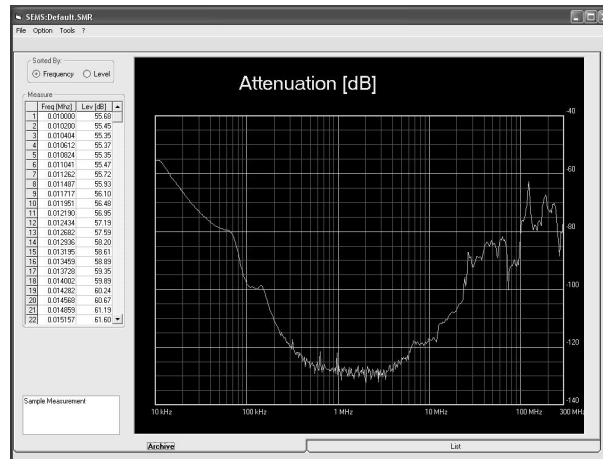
SEMS:Default.SMR

File Option Tools ?

Sorted By:
Frequency Level

Measure

| | Freq [Mhz] | Lev [dB] |
|---|---|---|
| 1 | 0.010000 | 55.68 |
| 2 | 0.010200 | 55.45 |
| 3 | 0.010404 | 55.35 |
| 4 | 0.010612 | 55.37 |
| 5 | 0.010824 | 55.35 |
| 6 | 0.011041 | 55.47 |
| 7 | 0.011262 | 55.72 |
| 8 | 0.011487 | 55.93 |
| 9 | 0.011717 | 56.10 |
| 10 | 0.011951 | 56.48 |
| 11 | 0.012190 | 56.95 |
| 12 | 0.012434 | 57.19 |
| 13 | 0.012682 | 57.59 |
| 14 | 0.012936 | 58.20 |
| 15 | 0.013195 | 58.61 |
| 16 | 0.013459 | 58.89 |
| 17 | 0.013728 | 59.35 |
| 18 | 0.014002 | 59.89 |
| 19 | 0.014282 | 60.24 |
| 20 | 0.014568 | 60.67 |
| 21 | 0.014859 | 61.19 |
| 22 | 0.015157 | 61.60 |

Sample Measurement

Attenuation [dB]

-40
-60
-80
-100
-120
-140

10 kHz 100 kHz 1 MHz 10 MHz 100 MHz 300 MHz

Archive
List